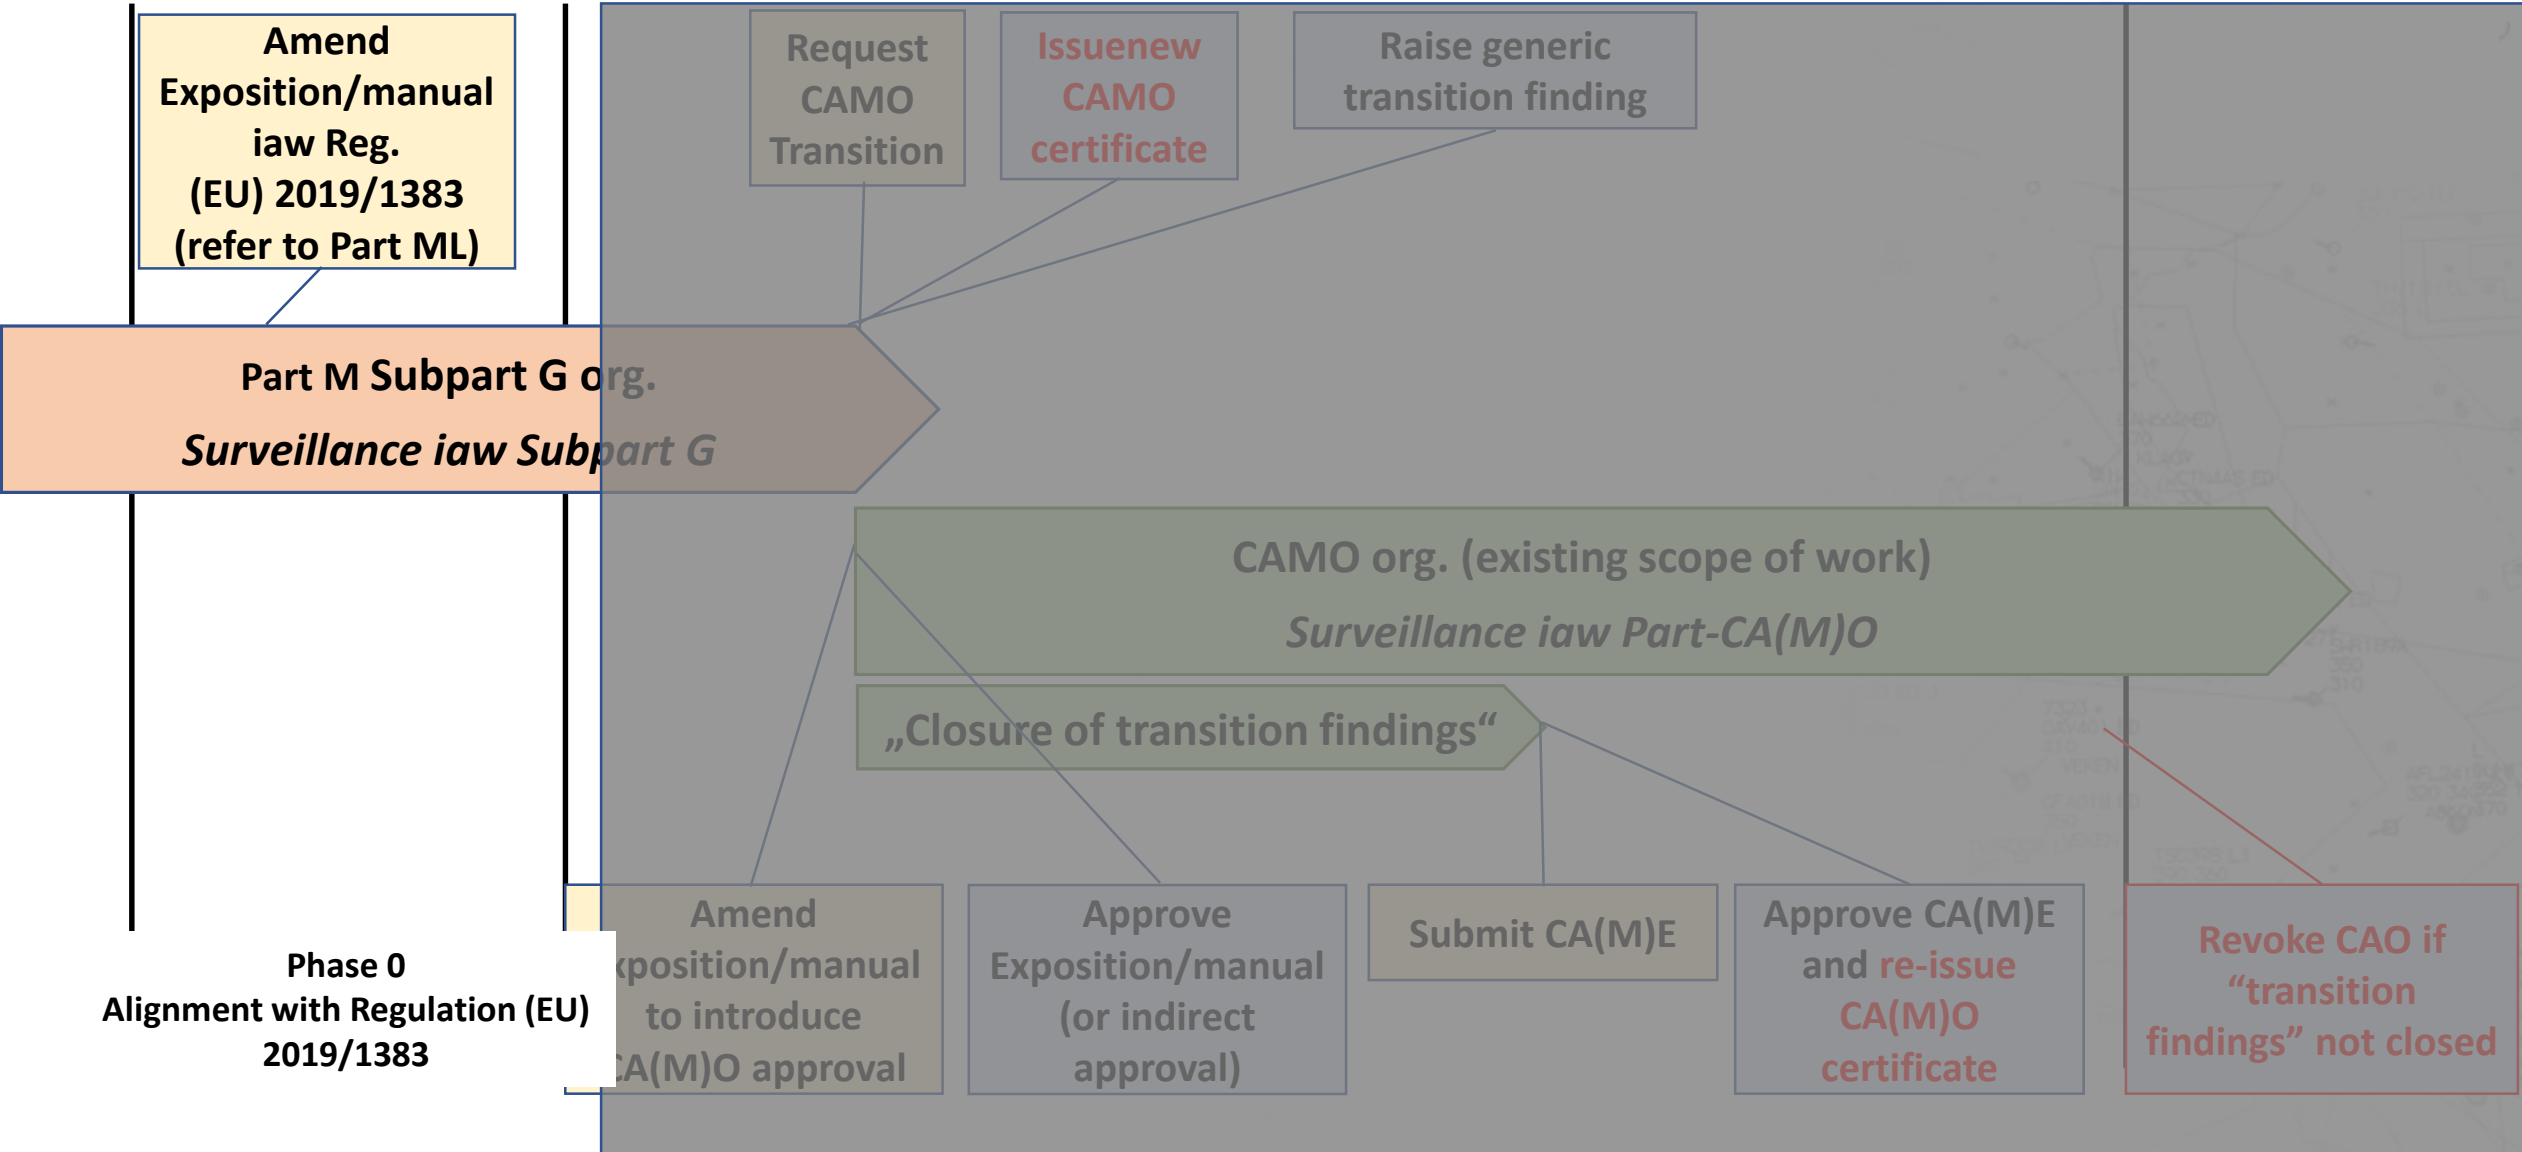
Amend Exposition/manual iaw Reg. (EU) 2019/1383 (refer to Part ML)

Request CAMO Transition

Issuenew CAMO certificate

Raise generic transition finding

Part M Subpart G org.

*Surveillance iaw Subpart G*

CAMO org. (existing scope of work)

*Surveillance iaw Part-CA(M)O*

„Closure of transition findings“

Amend xposition/manual to introduce CA(M)O approval

Approve Exposition/manual (or indirect approval)

Submit CA(M)E

Approve CA(M)E and re-issue CA(M)O certificate

Revoke CAO if “transition findings” not closed

Phase 0
Alignment with Regulation (EU) 2019/1383